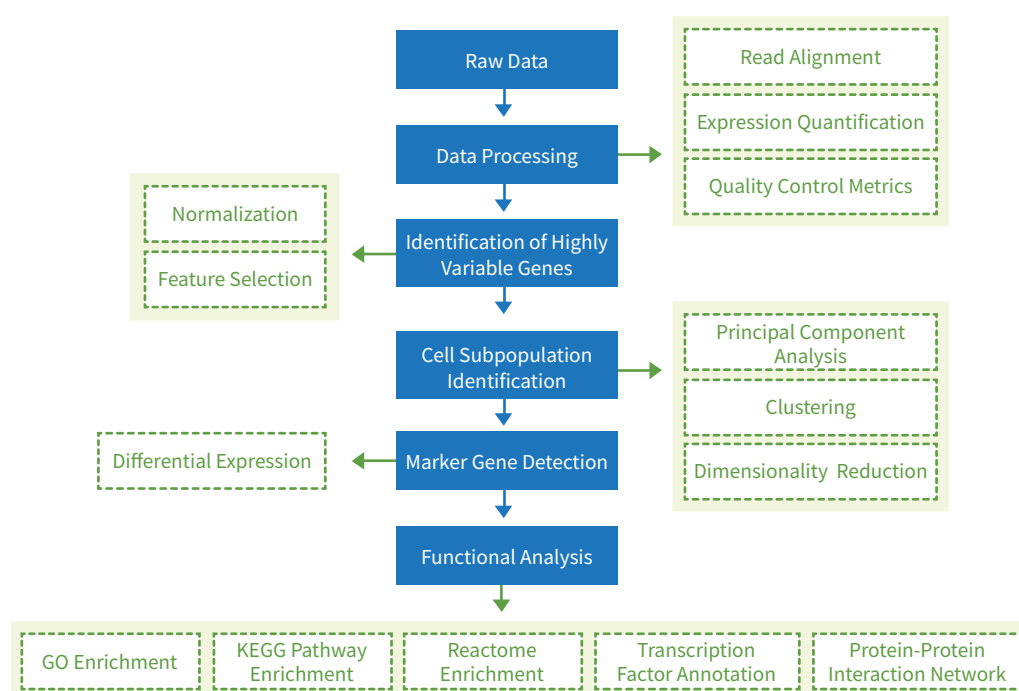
Raw Data

Data Processing

Read Alignment

Expression Quantification

Quality Control Metrics

Normalization

Feature Selection

Identification of Highly Variable Genes

Cell Subpopulation Identification

Principal Component Analysis

Clustering

Dimensionality Reduction

Differential Expression

Marker Gene Detection

Functional Analysis

GO Enrichment

KEGG Pathway Enrichment

Reactome Enrichment

Transcription Factor Annotation

Protein-Protein Interaction Network